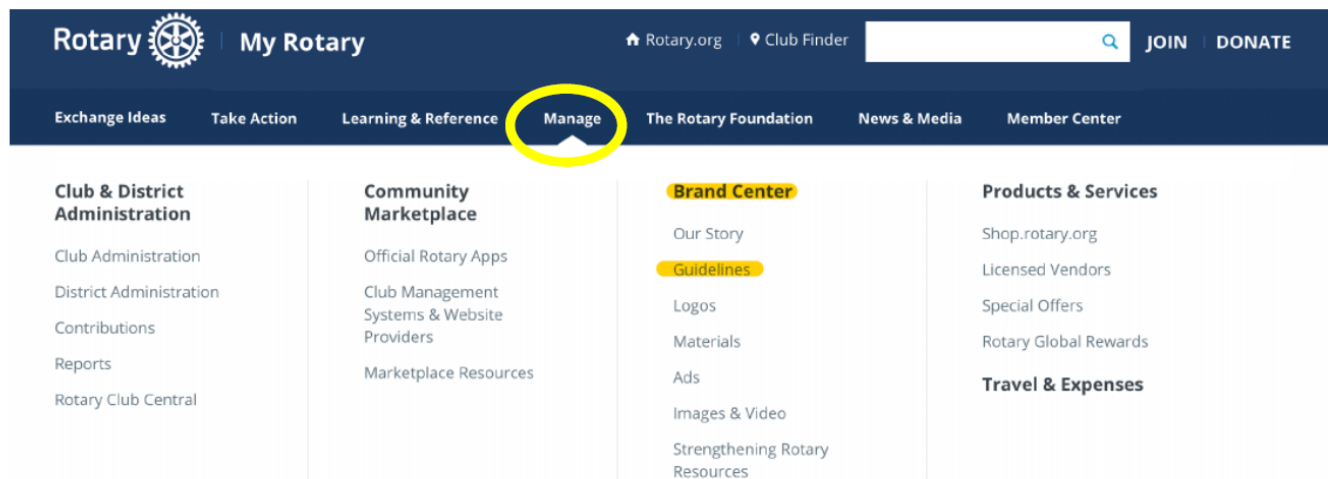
Rotary | My Rotary

Rotary.org | Club Finder | JOIN | DONATE

Exchange Ideas | Take Action | Learning & Reference | Manage | The Rotary Foundation | News & Media | Member Center

Club & District Administration

Club Administration

District Administration

Contributions

Reports

Rotary Club Central

Community Marketplace

Official Rotary Apps

Club Management Systems & Website Providers

Marketplace Resources

Brand Center

Our Story

Guidelines

Logos

Materials

Ads

Images & Video

Strengthening Rotary Resources

Products & Services

Shop.rotary.org

Licensed Vendors

Special Offers

Rotary Global Rewards

Travel & Expenses